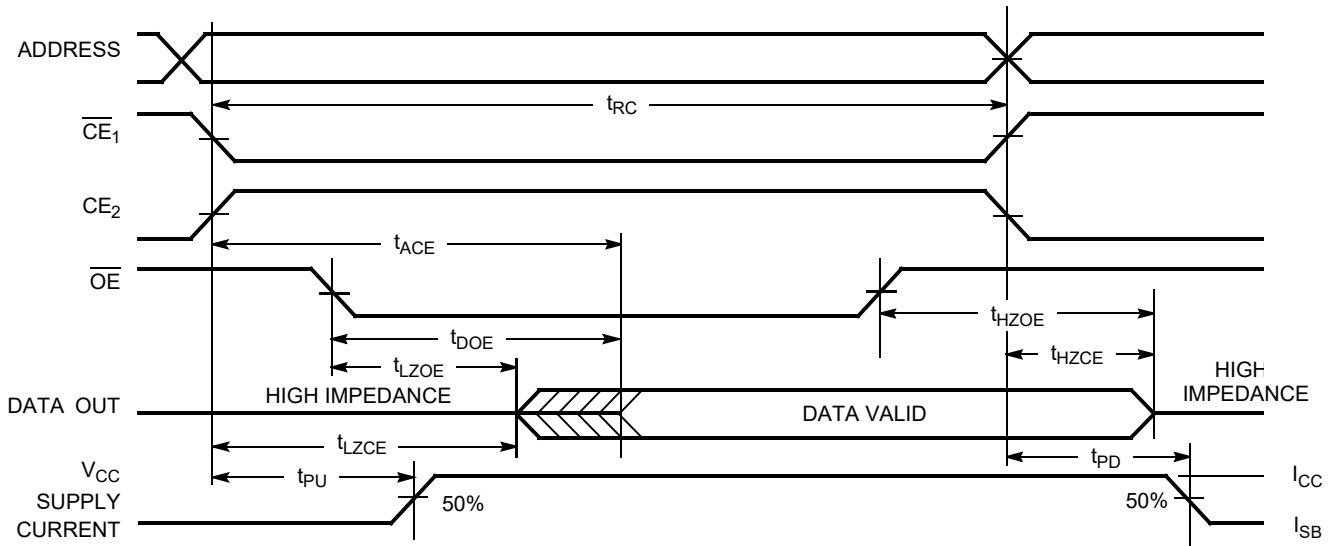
ADDRESS

$\overline{CE_1}$

$CE_2$

$\overline{OE}$

DATA OUT

$V_{CC}$ SUPPLY CURRENT

$t_{RC}$

$t_{ACE}$

$t_{DOE}$

$t_{LZOE}$

$t_{HZOE}$

$t_{HZCE}$

HIGH IMPEDANCE

DATA VALID

HIGH IMPEDANCE

$t_{LZCE}$

$t_{PU}$

$t_{PD}$

50%

50%

$I_{CC}$

$I_{SB}$